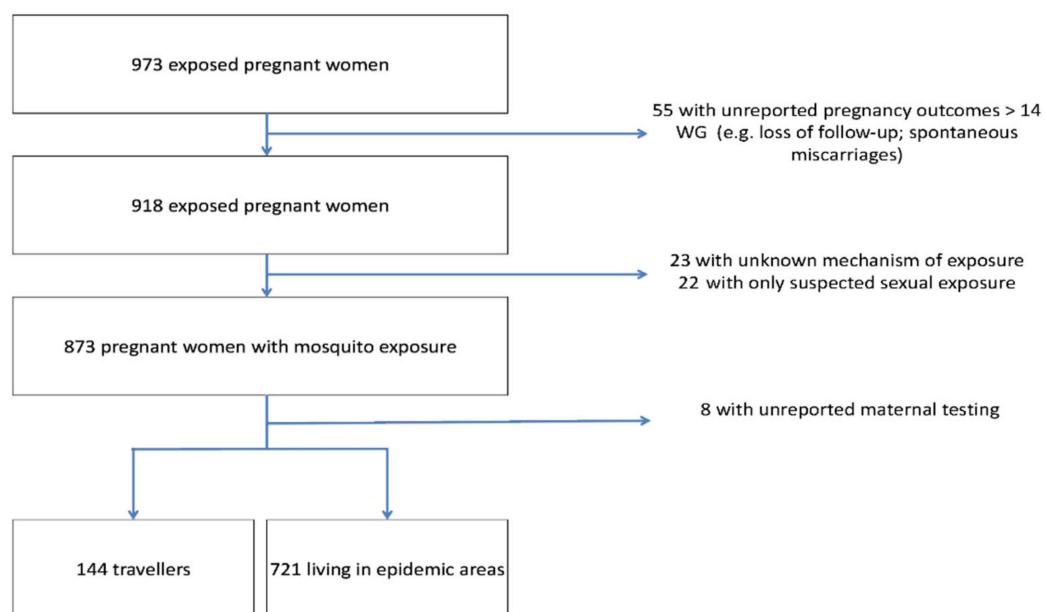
973 exposed pregnant women

55 with unreported pregnancy outcomes > 14 WG (e.g. loss of follow-up; spontaneous miscarriages)

918 exposed pregnant women

23 with unknown mechanism of exposure
22 with only suspected sexual exposure

873 pregnant women with mosquito exposure

8 with unreported maternal testing

144 travellers

721 living in epidemic areas